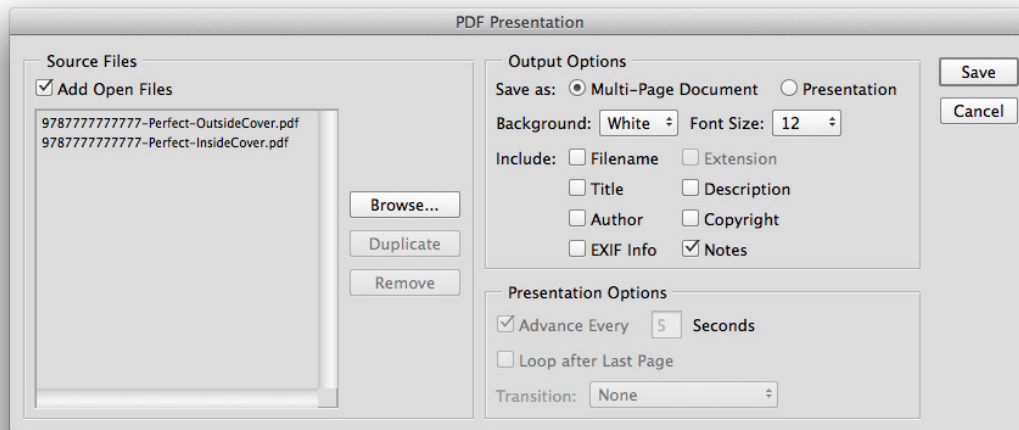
PDF Presentation

Source Files
Add Open Files
9787777777777-Perfect-OutsideCover.pdf
9787777777777-Perfect-InsideCover.pdf

Browse...
Duplicate
Remove

Output Options
Save as: Multi-Page Document Presentation
Background: White Font Size: 12
Include: Filename Extension
Title Description
Author Copyright
EXIF Info Notes

Presentation Options
Advance Every 5 Seconds
Loop after Last Page
Transition: None

Save
Cancel